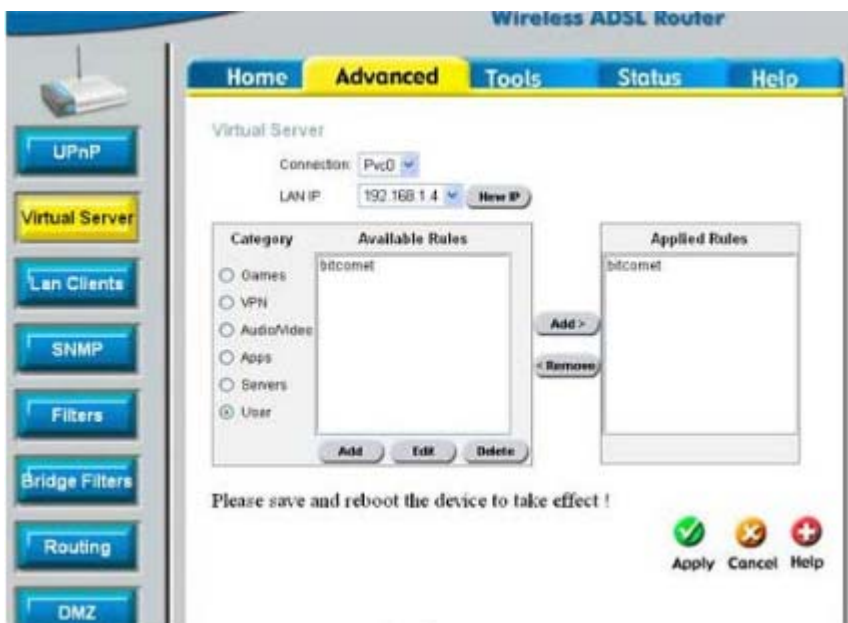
Wireless ADSL Router

Home | Advanced | Tools | Status | Help

UPnP
Virtual Server
Lan Clients
SNMP
Filters
Bridge Filters
Routing
DMZ

Virtual Server

Connection: Pvc0

LAN IP 192.168.1.4 New IP

| Category | Available Rules | | Applied Rules |
|---|---|---|---|
| Games<br>VPN<br>Audio/Video<br>Apps<br>Servers<br>User | bitcomet | Add ><br>< Remove | bitcomet |

Add Edit Delete

Please save and reboot the device to take effect !

Apply Cancel Help